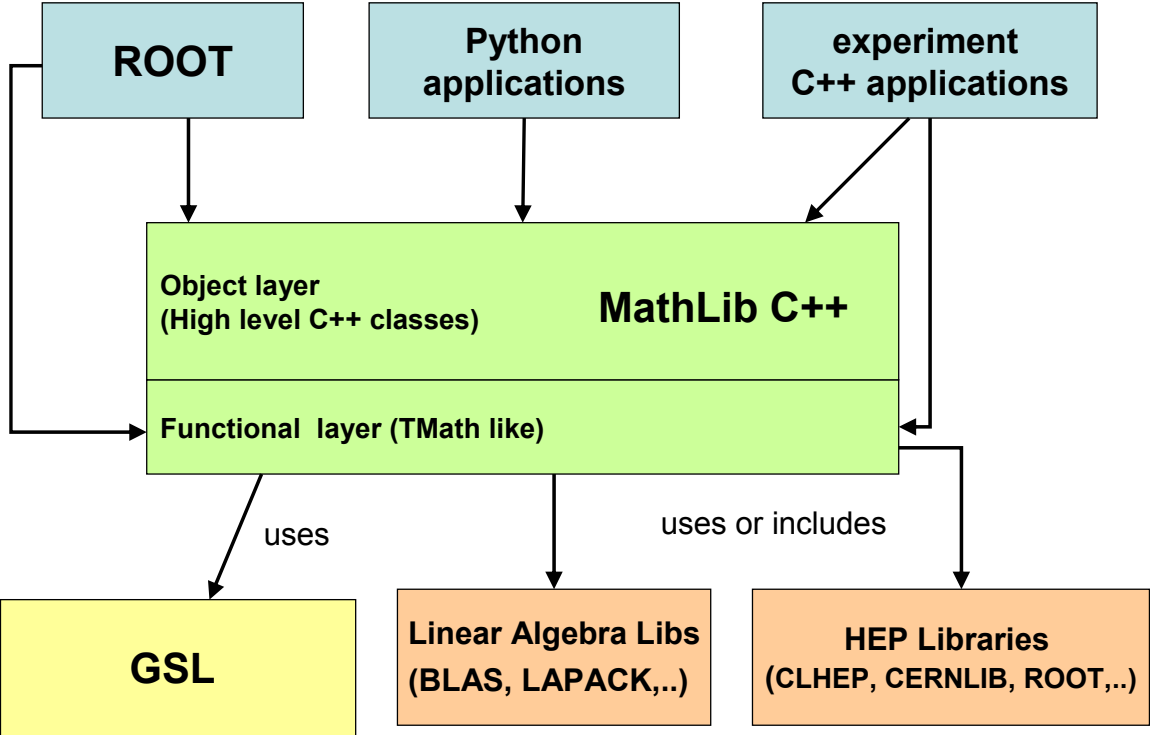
ROOT

Python applications

experiment C++ applications

Object layer
(High level C++ classes)

MathLib C++

Functional layer (TMath like)

uses

uses or includes

GSL

Linear Algebra Libs
(BLAS, LAPACK,..)

HEP Libraries
(CLHEP, CERNLIB, ROOT,..)